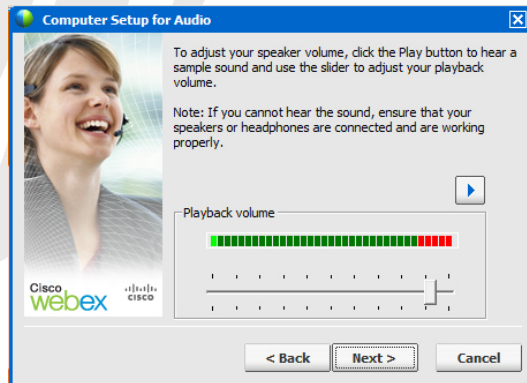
Computer Setup for Audio

To adjust your speaker volume, click the Play button to hear a sample sound and use the slider to adjust your playback volume.

Note: If you cannot hear the sound, ensure that your speakers or headphones are connected and are working properly.

Playback volume

Cisco webex

cisco

< Back

Next >

Cancel